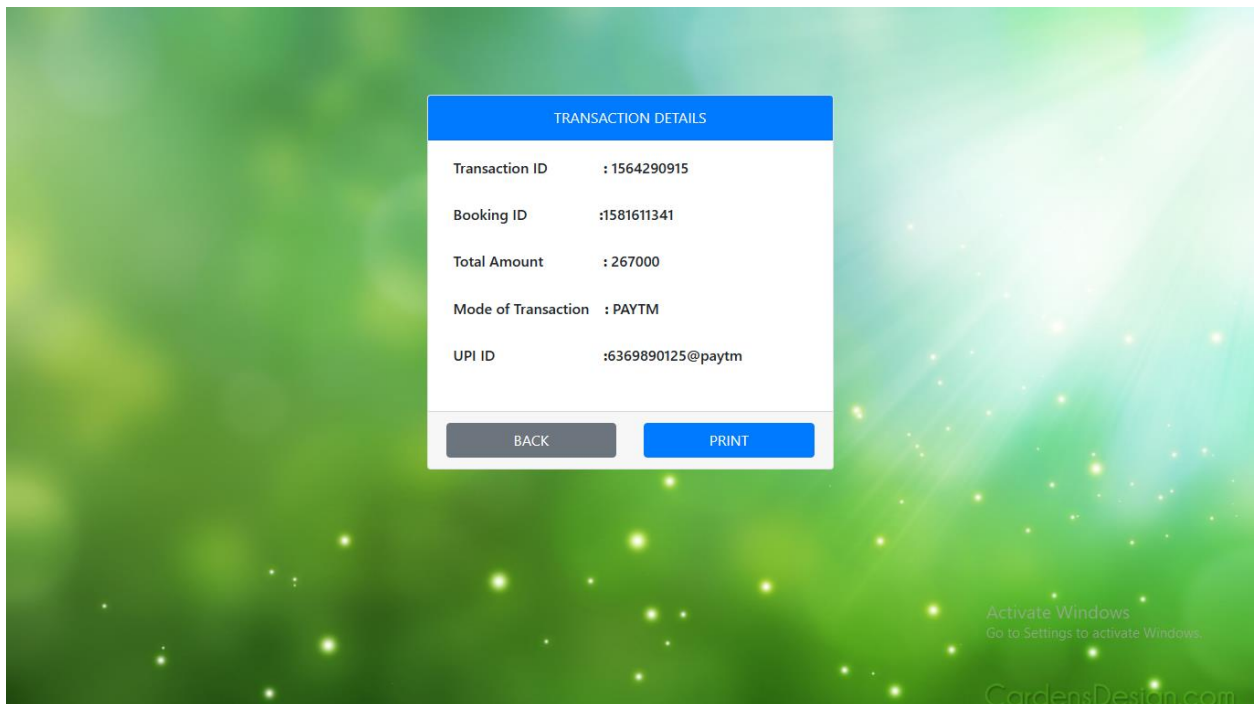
TRANSACTION DETAILS

Transaction ID : 1564290915

Booking ID :1581611341

Total Amount : 267000

Mode of Transaction : PAYTM

UPI ID :6369890125@paytm

BACK

PRINT

Activate Windows
Go to Settings to activate Windows.

CordensDesign.com